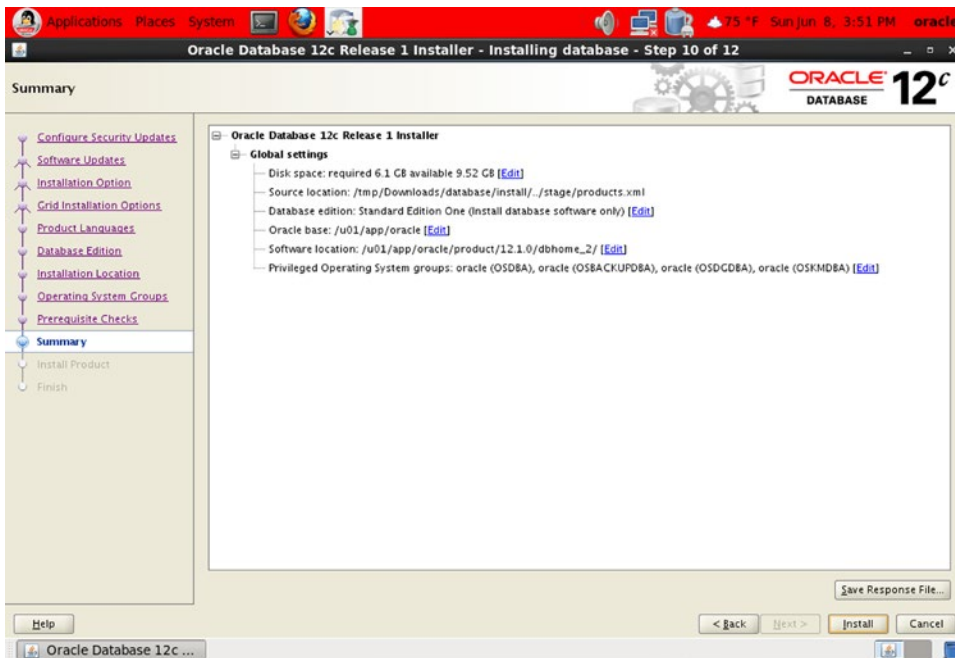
Applications Places System

75 °F Sun Jun 8, 3:51 PM oracle

Oracle Database 12c Release 1 Installer - Installing database - Step 10 of 12

Summary

ORACLE DATABASE 12$^c$

Configure Security Updates
Software Updates
Installation Option
Grid Installation Options
Product Languages
Database Edition
Installation Location
Operating System Groups
Prerequisite Checks
Summary
Install Product
Finish

Oracle Database 12c Release 1 Installer
Global settings
Disk space: required 6.1 GB available 9.52 GB [Edit]
Source location: /tmp/Downloads/database/install/../stage/products.xml
Database edition: Standard Edition One (Install database software only) [Edit]
Oracle base: /u01/app/oracle [Edit]
Software location: /u01/app/oracle/product/12.1.0/dbhome_2/ [Edit]
Privileged Operating System groups: oracle (OSDBA), oracle (OSBACKUPDBA), oracle (OSDGDBA), oracle (OSKMDBA) [Edit]

Save Response File...

Help

< Back Next > Install Cancel

Oracle Database 12c ...